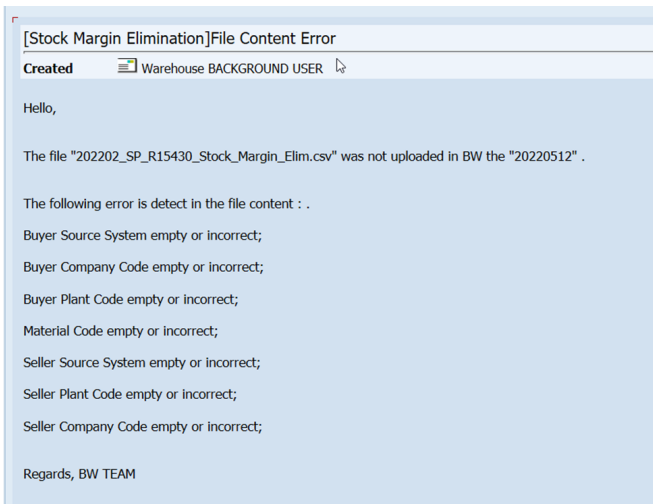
[Stock Margin Elimination]File Content Error

Created Warehouse BACKGROUND USER

Hello,

The file "202202_SP_R15430_Stock_Margin_Elim.csv" was not uploaded in BW the "20220512" .

The following error is detect in the file content : .

Buyer Source System empty or incorrect;

Buyer Company Code empty or incorrect;

Buyer Plant Code empty or incorrect;

Material Code empty or incorrect;

Seller Source System empty or incorrect;

Seller Plant Code empty or incorrect;

Seller Company Code empty or incorrect;

Regards, BW TEAM